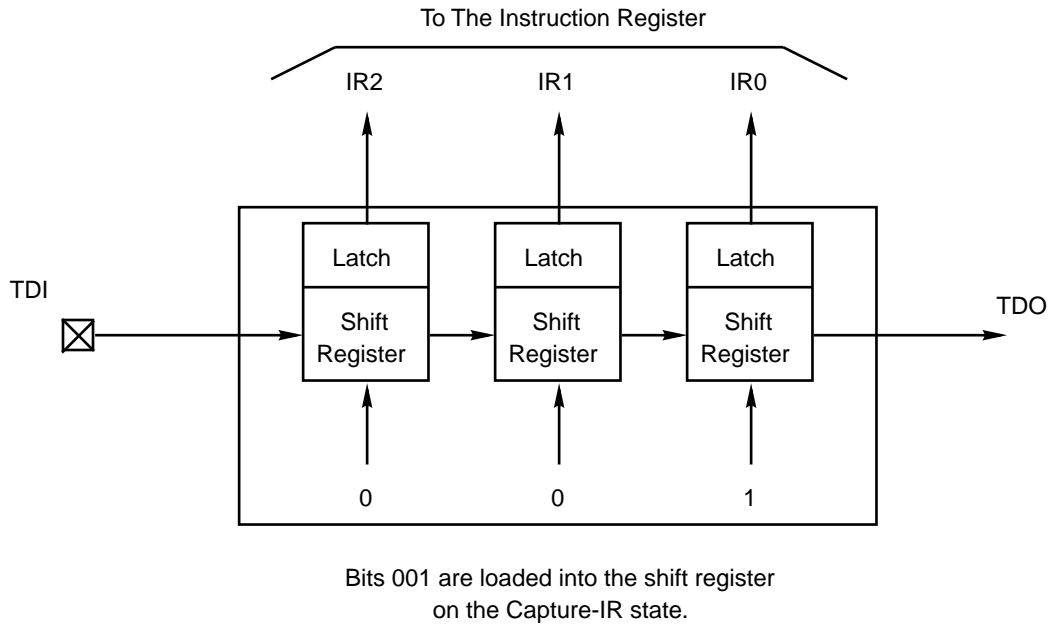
To The Instruction Register

IR2

IR1

IR0

TDI

Latch

Shift Register

Latch

Shift Register

Latch

Shift Register

TDO

0

0

1

Bits 001 are loaded into the shift register on the Capture-IR state.